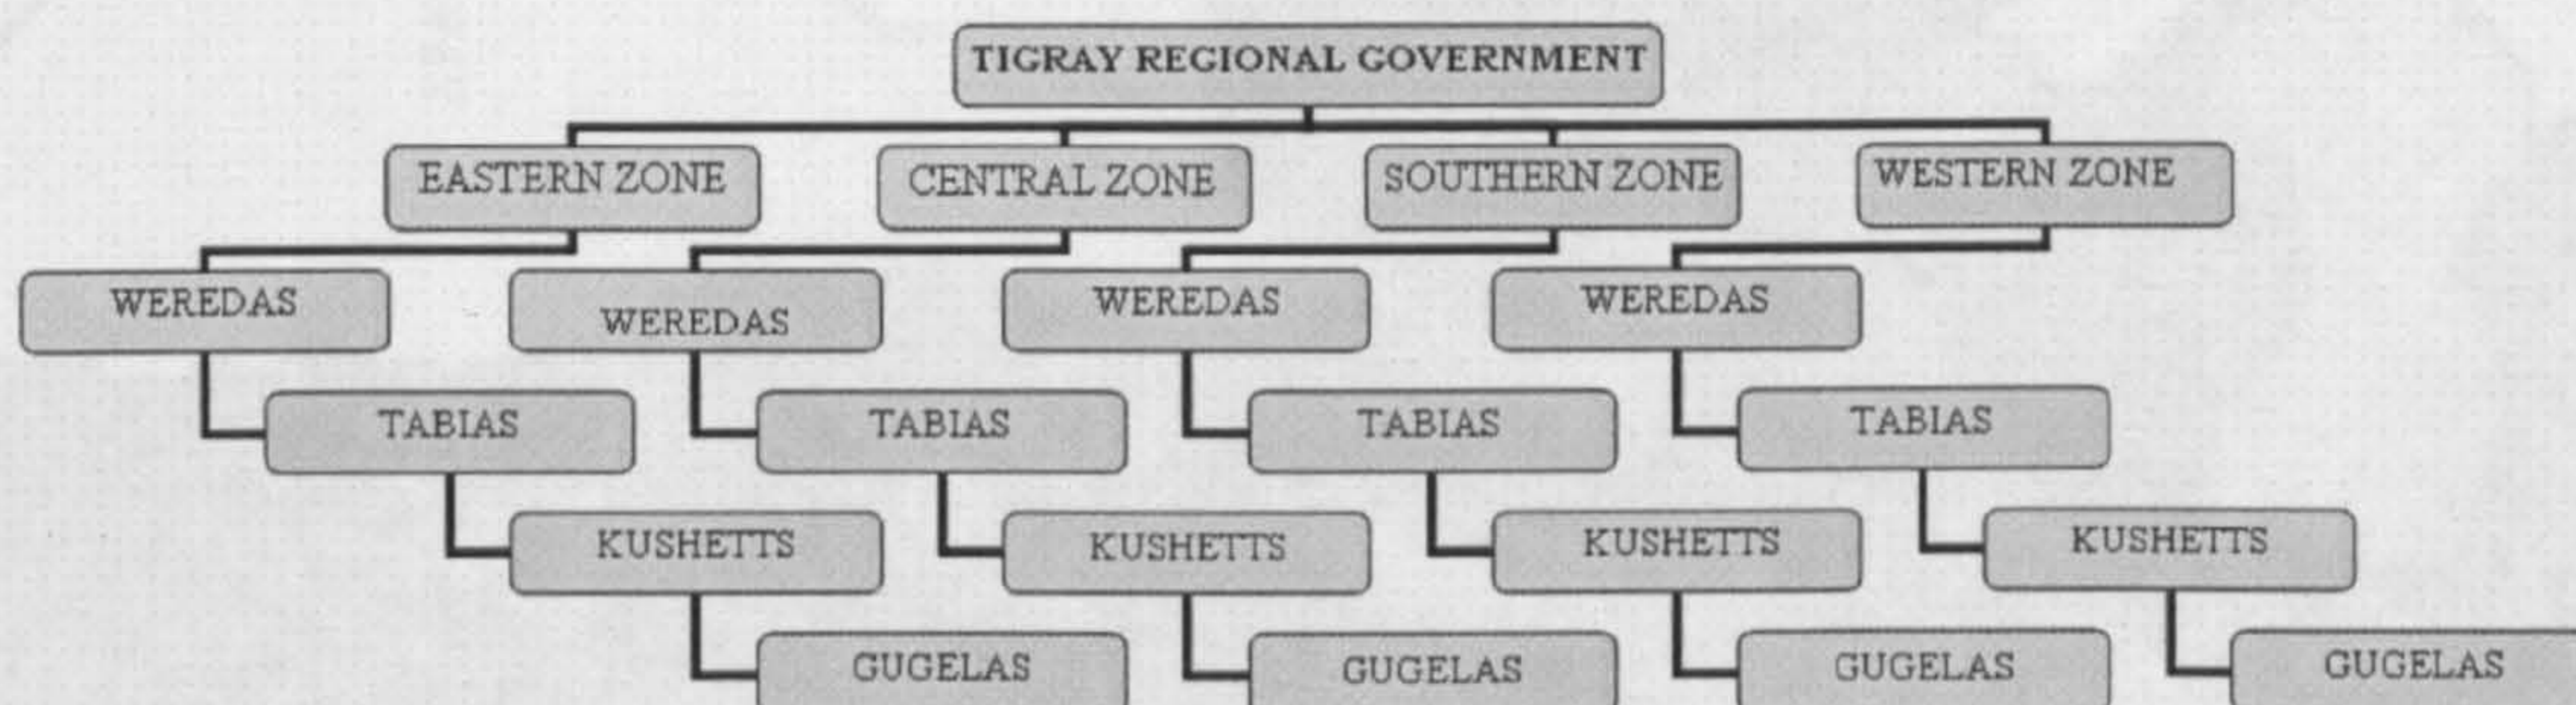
TIGRAY REGIONAL GOVERNMENT

EASTERN ZONE
CENTRAL ZONE
SOUTHERN ZONE
WESTERN ZONE

WEREDAS
WEREDAS
WEREDAS
WEREDAS

TABIAS
TABIAS
TABIAS
TABIAS

KUSHETTS
KUSHETTS
KUSHETTS
KUSHETTS

GUGELAS
GUGELAS
GUGELAS
GUGELAS